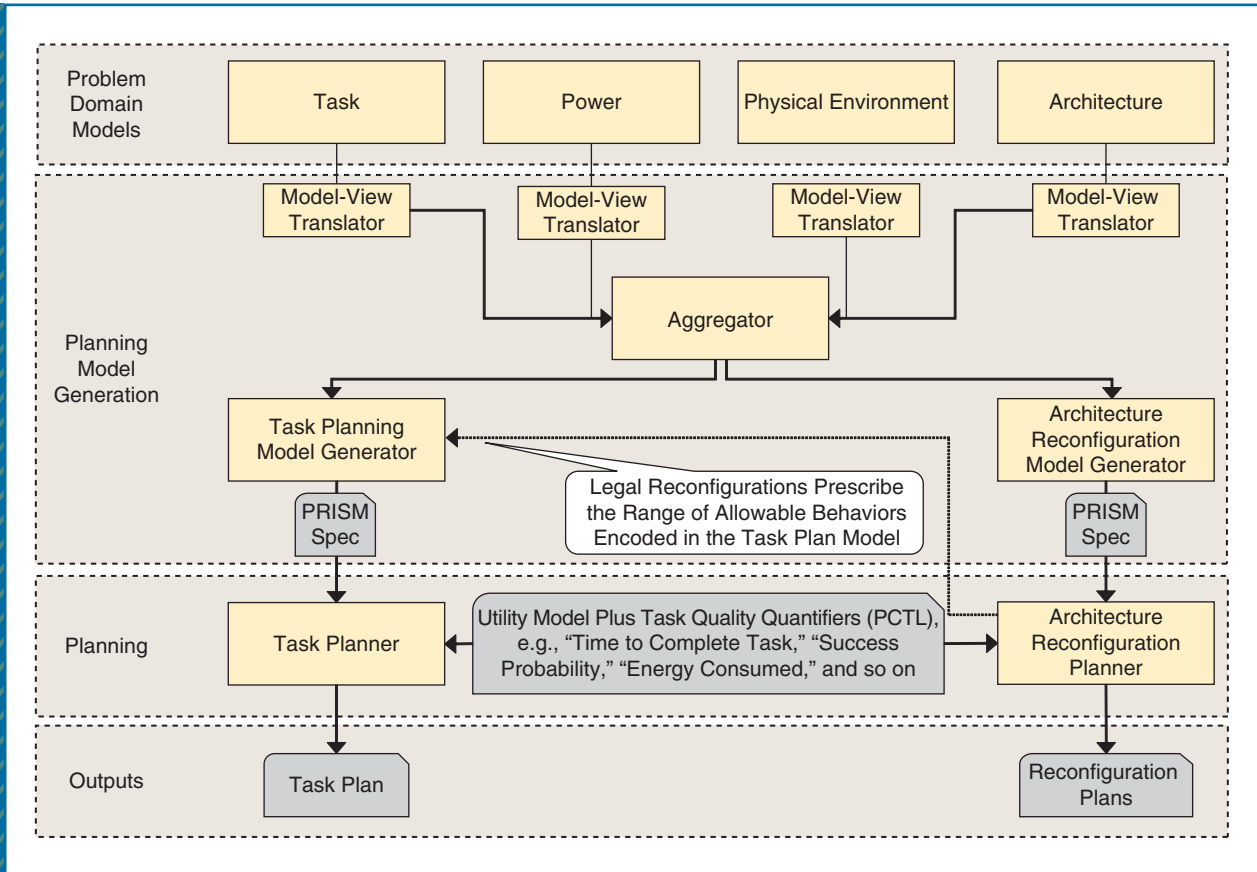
Problem Domain Models

Task

Power

Physical Environment

Architecture

Model-View Translator

Model-View Translator

Model-View Translator

Model-View Translator

Planning Model Generation

Aggregator

Task Planning Model Generator

Architecture Reconfiguration Model Generator

PRISM Spec

Legal Reconfigurations Prescribe the Range of Allowable Behaviors Encoded in the Task Plan Model

PRISM Spec

Planning

Task Planner

Utility Model Plus Task Quality Quantifiers (PCTL), e.g., "Time to Complete Task," "Success Probability," "Energy Consumed," and so on

Architecture Reconfiguration Planner

Outputs

Task Plan

Reconfiguration Plans